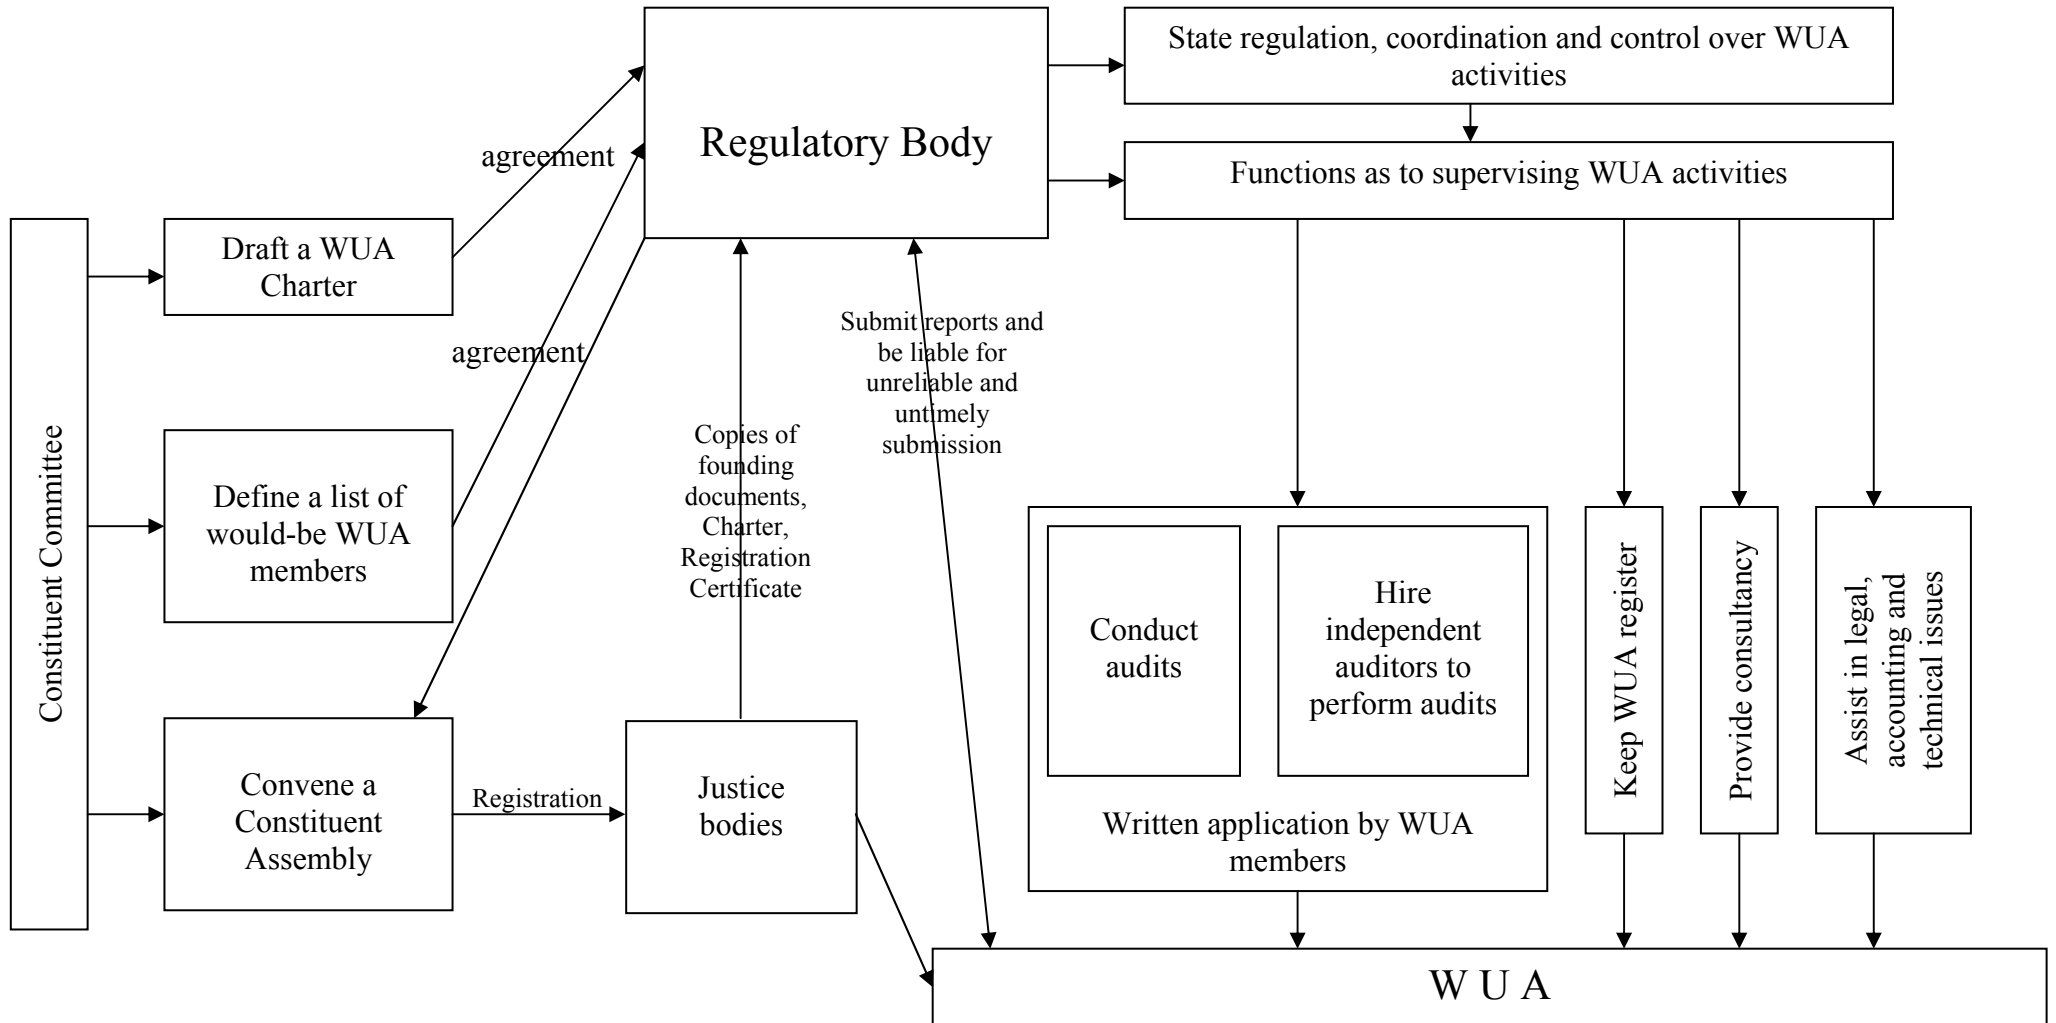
Regulatory Body

State regulation, coordination and control over WUA activities

Functions as to supervising WUA activities

Constituent Committee

Draft a WUA Charter

agreement

Define a list of would-be WUA members

agreement

Convene a Constituent Assembly

Registration

Justice bodies

Copies of founding documents, Charter, Registration Certificate

Submit reports and be liable for unreliable and untimely submission

Conduct audits

Hire independent auditors to perform audits

Written application by WUA members

Keep WUA register

Provide consultancy

Assist in legal, accounting and technical issues

W U A